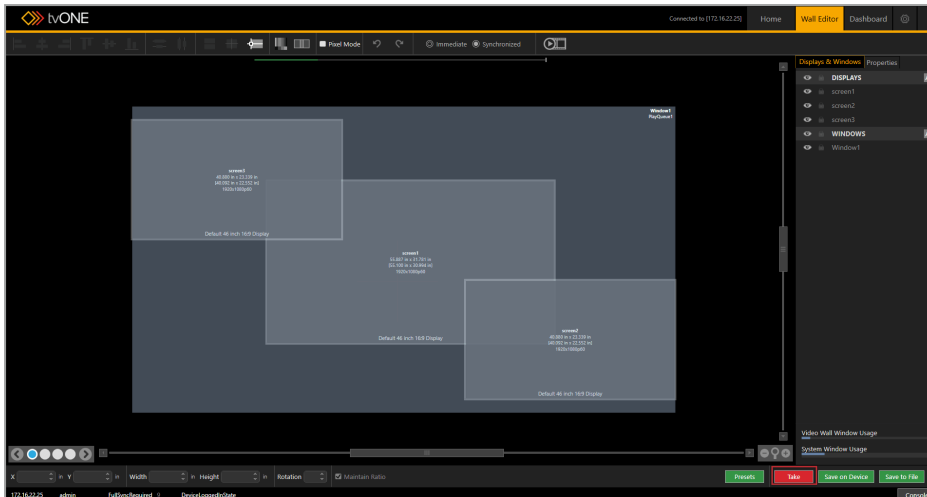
tvONE

Connected to [172.16.22.25]
Home
Wall Editor
Dashboard

Pixel Mode
Immediate
Synchronized

Window1
PlayQueue1

screen1
40.000 in x 22.239 in
[40.000 in x 22.552 in]
1920x1080p60

Default 46 inch 16/9 Display

screen1
53.467 in x 31.101 in
[53.100 in x 30.904 in]
1920x1080p60

Default 46 inch 16/9 Display

screen2
40.000 in x 22.239 in
[40.000 in x 22.552 in]
1920x1080p60

Default 46 inch 16/9 Display

Displays & Windows
Properties
DISPLAYS
screen1
screen2
screen3
WINDOWS
Window1

Video Wall Window Usage
System Window Usage

X
in
Y
in
Width
in
Height
in
Rotation
Maintain Ratio

Presets
Take
Save on Device
Save to File

172.16.22.25
admin
FullSyncRequired 0
DeviceLoggedInState
Console